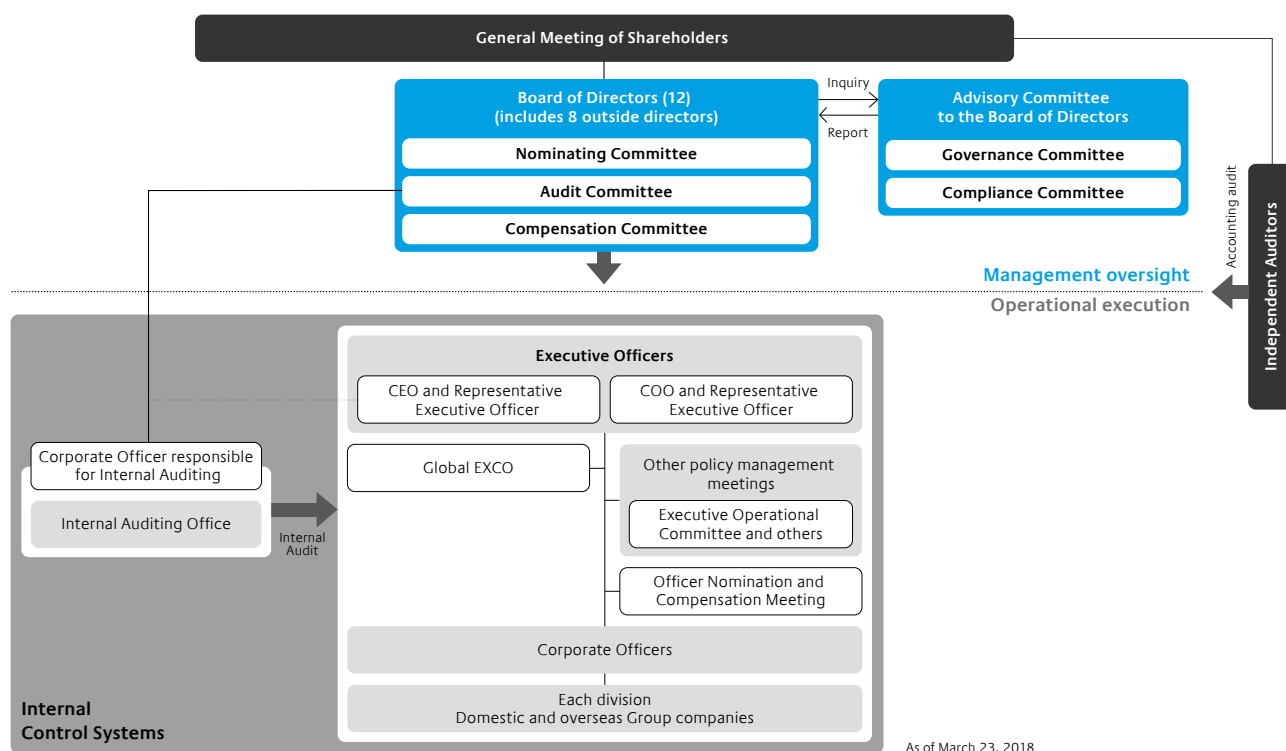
General Meeting of Shareholders

Board of Directors (12)
(includes 8 outside directors)

Nominating Committee

Audit Committee

Compensation Committee

Inquiry

Report

Advisory Committee
to the Board of Directors

Governance Committee

Compliance Committee

Accounting audit

Independent Auditors

Management oversight

Operational execution

Executive Officers

CEO and Representative Executive Officer

COO and Representative Executive Officer

Corporate Officer responsible for Internal Auditing

Internal Auditing Office

Internal Audit

Global EXCO

Other policy management meetings

Executive Operational Committee and others

Officer Nomination and Compensation Meeting

Corporate Officers

Each division
Domestic and overseas Group companies

Internal
Control Systems

As of March 23, 2018